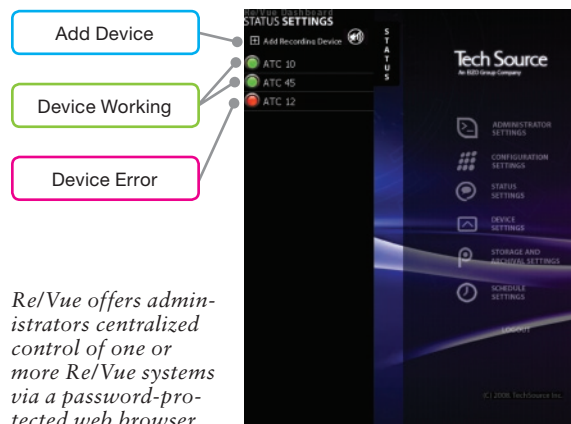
Add Device

Device Working

Device Error

Re/Vue Dashboard
STATUS SETTINGS

Add Recording Device

ATC 10

ATC 45

ATC 12

S T A T U S

Tech Source
An EIZO Group Company

ADMINISTRATOR SETTINGS

CONFIGURATION SETTINGS

STATUS SETTINGS

DEVICE SETTINGS

STORAGE AND ARCHIVAL SETTINGS

SCHEDULE SETTINGS

LOGOUT

(C) 2008 TechSource Inc.

Re/Vue offers administrators centralized control of one or more Re/Vue systems via a password-protected web browser